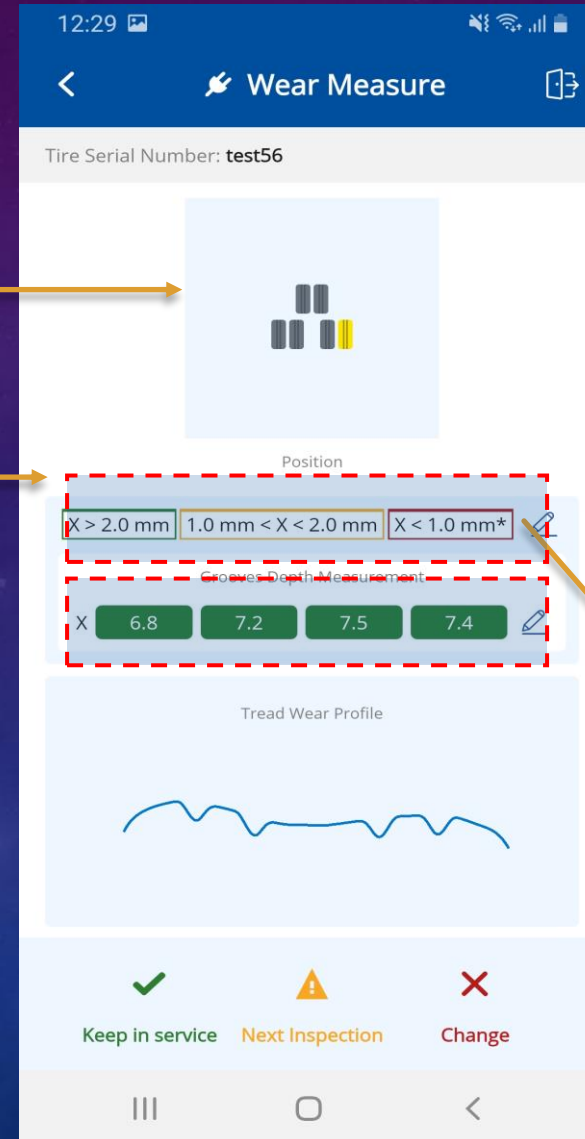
12:29

Wear Measure

Tire Serial Number: test56

Position

X > 2.0 mm | 1.0 mm < X < 2.0 mm | X < 1.0 mm*

Grooves Depth Measurement

X 6.8 7.2 7.5 7.4

Tread Wear Profile

Keep in service Next Inspection Change